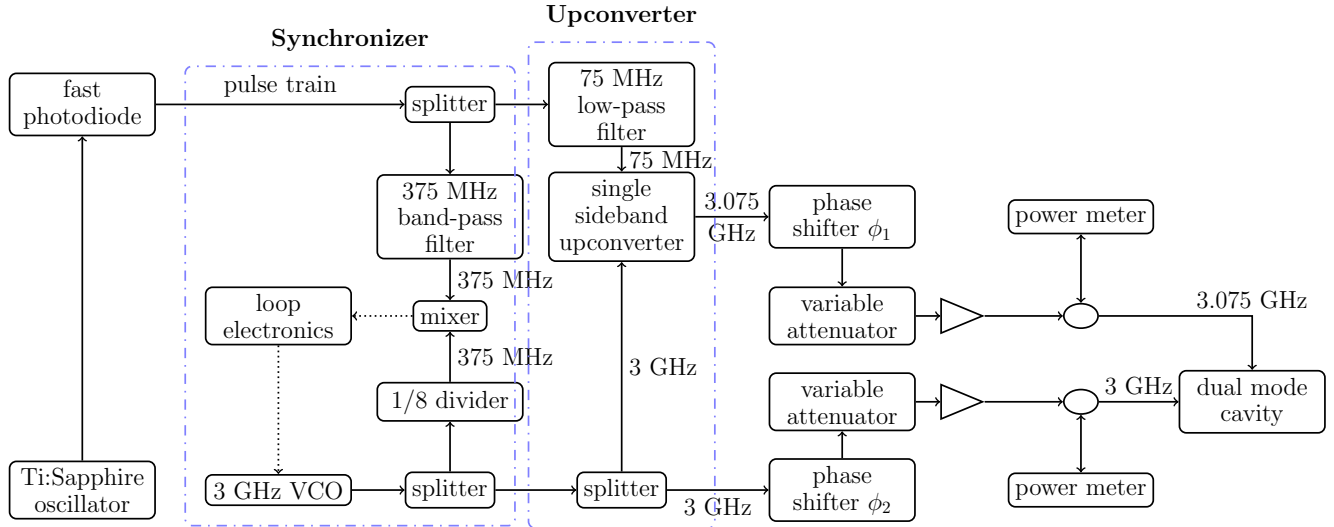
Upconverter

Synchronizer

fast photodiode

pulse train

splitter

75 MHz low-pass filter

75 MHz

375 MHz band-pass filter

single sideband upconverter

3.075 GHz

phase shifter $\phi_1$

power meter

375 MHz

loop electronics

mixer

variable attenuator

3.075 GHz

375 MHz

3 GHz

variable attenuator

3 GHz

dual mode cavity

1/8 divider

Ti:Sapphire oscillator

3 GHz VCO

splitter

splitter

3 GHz

phase shifter $\phi_2$

power meter